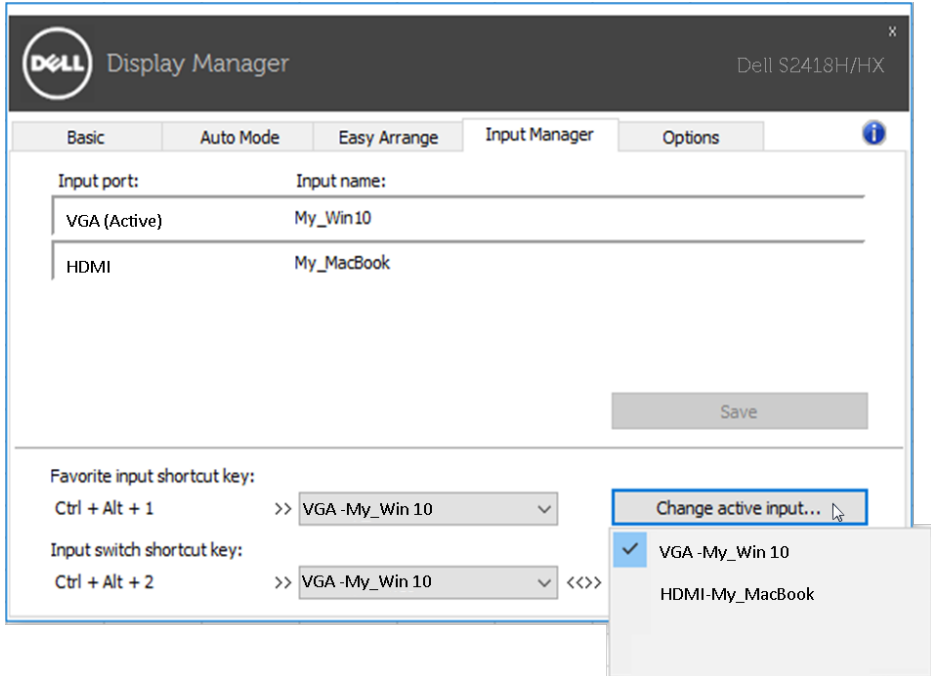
x
DELL Display Manager Dell S2418H/HX

Basic | Auto Mode | Easy Arrange | Input Manager | Options

Input port: Input name:
VGA (Active) My_Win10
HDMI My_MacBook

Save

Favorite input shortcut key:
Ctrl + Alt + 1 >> VGA -My_Win 10
Change active input...
Input switch shortcut key:
Ctrl + Alt + 2 >> VGA -My_Win 10 <<>>

VGA -My_Win 10
HDMI-My_MacBook